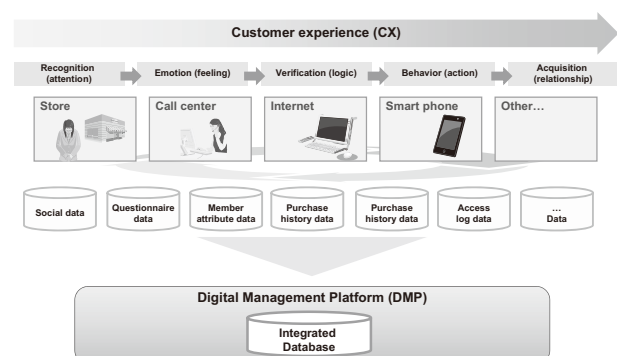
Customer experience (CX)

Recognition (attention)

Emotion (feeling)

Verification (logic)

Behavior (action)

Acquisition (relationship)

Store

Call center

Internet

Smart phone

Other…

Social data

Questionnaire data

Member attribute data

Purchase history data

Purchase history data

Access log data

… Data

Digital Management Platform (DMP)

Integrated Database